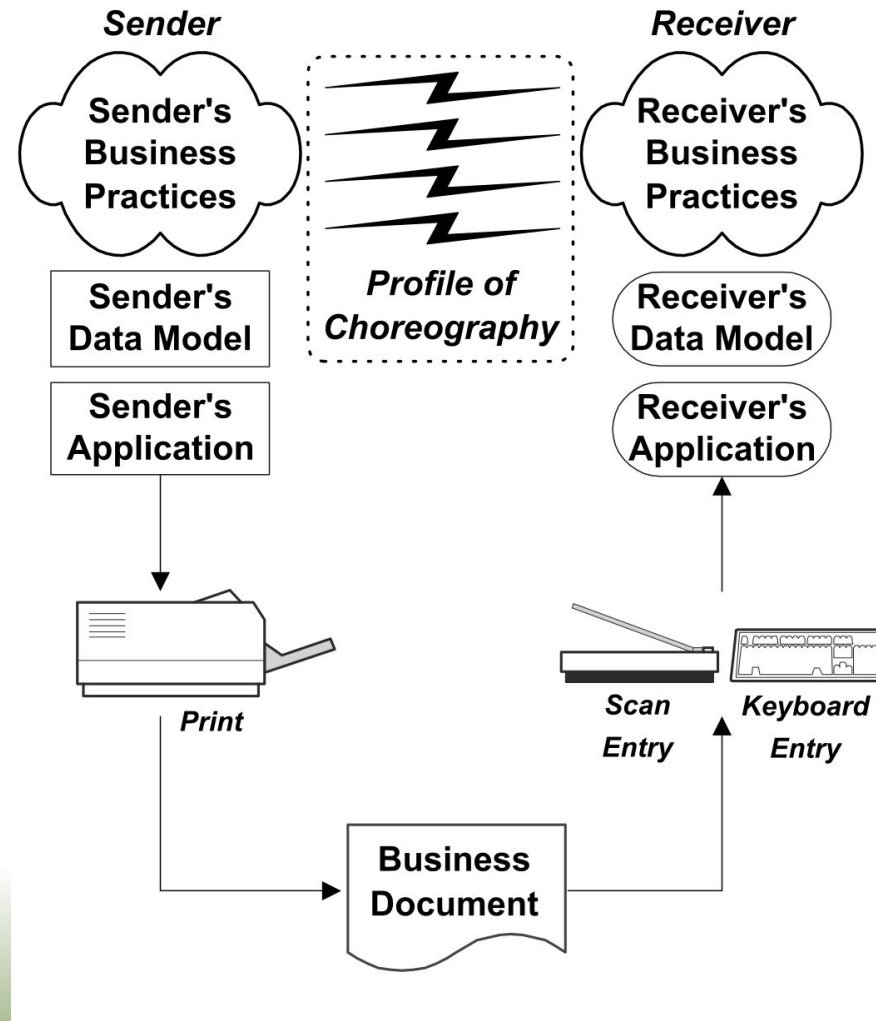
Sender

Receiver

Sender's Business Practices

Profile of Choreography

Receiver's Business Practices

Sender's Data Model

Sender's Application

Receiver's Data Model

Receiver's Application

Print

Scan Entry

Keyboard Entry

Business Document